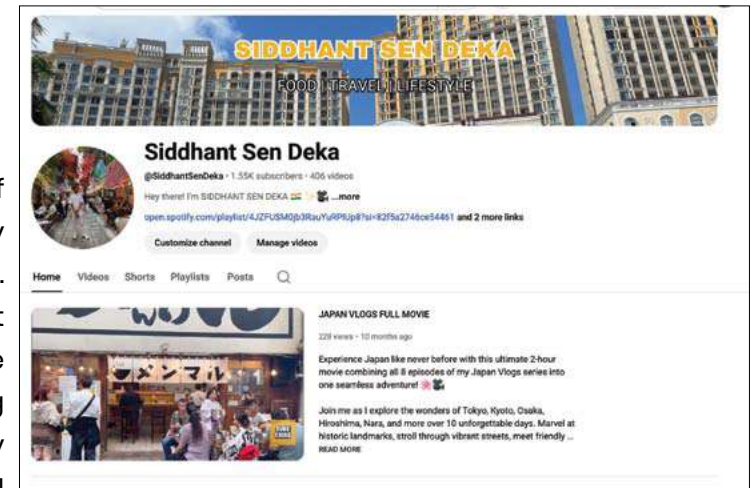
SIDDHANT SEN DEKA
FOOD | TRAVEL | LIFESTYLE

Siddhant Sen Deka
@SiddhantSenDeka · 1.55K subscribers · 406 videos
Hey there! I'm SIDDHANT SEN DEKA ...more
open.spotify.com/playlist/4JZFUSM0jb3RauYRPIUp8?si=82f5a2746ce54461 and 2 more links
Customize channel
Manage videos

Home Videos Shorts Playlists Posts

JAPAN VLOGS FULL MOVIE
228 views · 10 months ago
Experience Japan like never before with this ultimate 2-hour movie combining all 8 episodes of my Japan Vlogs series into one seamless adventure!

Join me as I explore the wonders of Tokyo, Kyoto, Osaka, Hiroshima, Nara, and more over 10 unforgettable days. Marvel at historic landmarks, stroll through vibrant streets, meet friendly ...
READ MORE